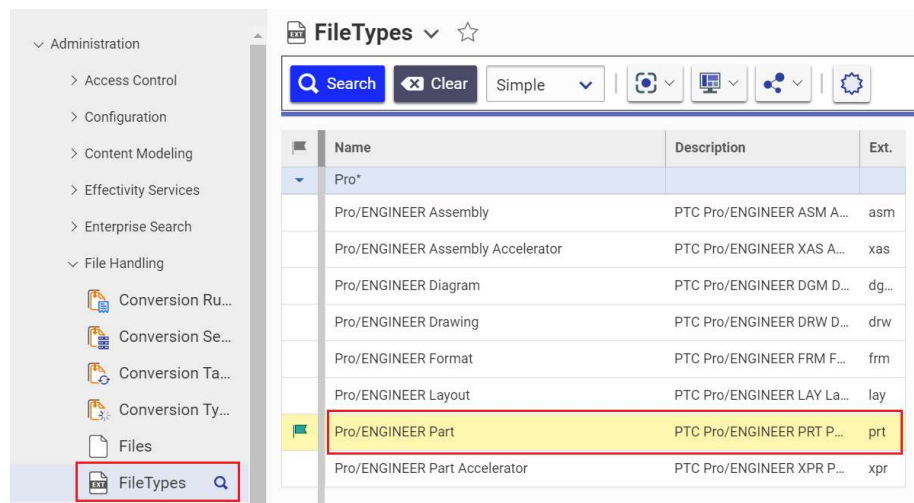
Administration
Access Control
Configuration
Content Modeling
Effectivity Services
Enterprise Search
File Handling
Conversion Ru...
Conversion Se...
Conversion Ta...
Conversion Ty...
Files
EXT FileTypes

EXT FileTypes

Search Clear Simple

| | Name | Description | Ext. |
|---|---|---|---|
| | Pro* | | |
| | Pro/ENGINEER Assembly | PTC Pro/ENGINEER ASM A... | asm |
| | Pro/ENGINEER Assembly Accelerator | PTC Pro/ENGINEER XAS A... | xas |
| | Pro/ENGINEER Diagram | PTC Pro/ENGINEER DGM D... | dg... |
| | Pro/ENGINEER Drawing | PTC Pro/ENGINEER DRW D... | drw |
| | Pro/ENGINEER Format | PTC Pro/ENGINEER FRM F... | frm |
| | Pro/ENGINEER Layout | PTC Pro/ENGINEER LAY La... | lay |
| | Pro/ENGINEER Part | PTC Pro/ENGINEER PRT P... | prt |
| | Pro/ENGINEER Part Accelerator | PTC Pro/ENGINEER XPR P... | xpr |